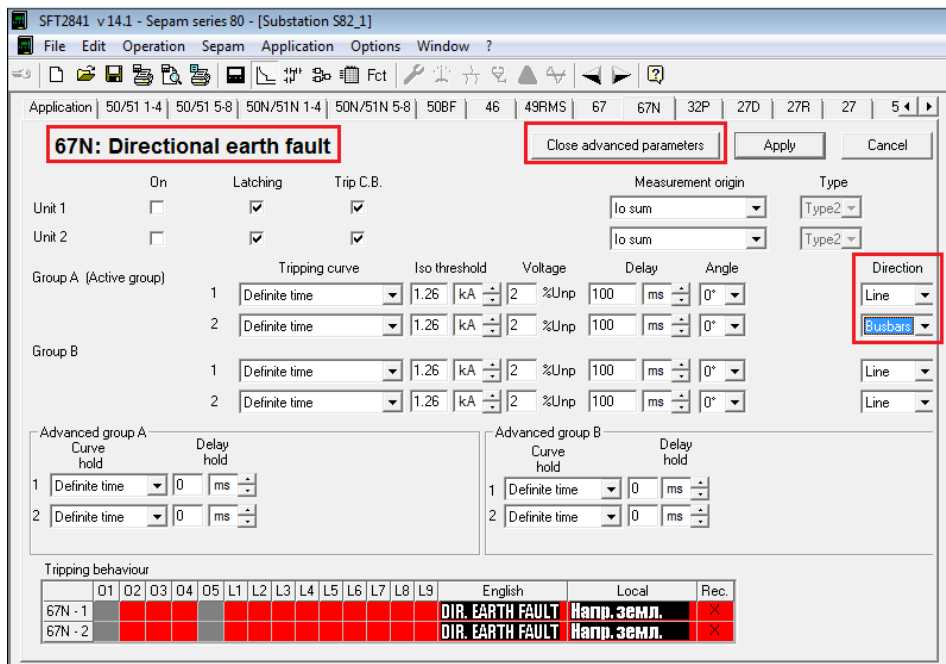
SFT2841 v 14.1 - Sepam series 80 - [Substation S82_1]

File Edit Operation Sepam Application Options Window ?

Fct

Application | 50/51 1-4 | 50/51 5-8 | 50N/51N 1-4 | 50N/51N 5-8 | 50BF | 46 | 49RMS | 67 | 67N | 32P | 27D | 27R | 27 | 5

67N: Directional earth fault

Close advanced parameters | Apply | Cancel

On Latching Trip C.B. Measurement origin Type

Unit 1 Io sum Type2

Unit 2 Io sum Type2

Group A (Active group) Tripping curve Iso threshold Voltage Delay Angle Direction

1 Definite time 1.26 kA 2 %Unp 100 ms 0° Line

2 Definite time 1.26 kA 2 %Unp 100 ms 0° Busbars

Group B

1 Definite time 1.26 kA 2 %Unp 100 ms 0° Line

2 Definite time 1.26 kA 2 %Unp 100 ms 0° Line

Advanced group A
Curve hold Delay hold
1 Definite time 0 ms
2 Definite time 0 ms

Advanced group B
Curve hold Delay hold
1 Definite time 0 ms
2 Definite time 0 ms

Tripping behaviour

| | O1 | O2 | O3 | O4 | O5 | L1 | L2 | L3 | L4 | L5 | L6 | L7 | L8 | L9 | English | Local | Rec. |
|---|---|---|---|---|---|---|---|---|---|---|---|---|---|---|---|---|---|
| 67N - 1 | | | | | | | | | | | | | | | DIR. EARTH FAULT | Напр.земл. | X |
| 67N - 2 | | | | | | | | | | | | | | | DIR. EARTH FAULT | Напр.земл. | X |